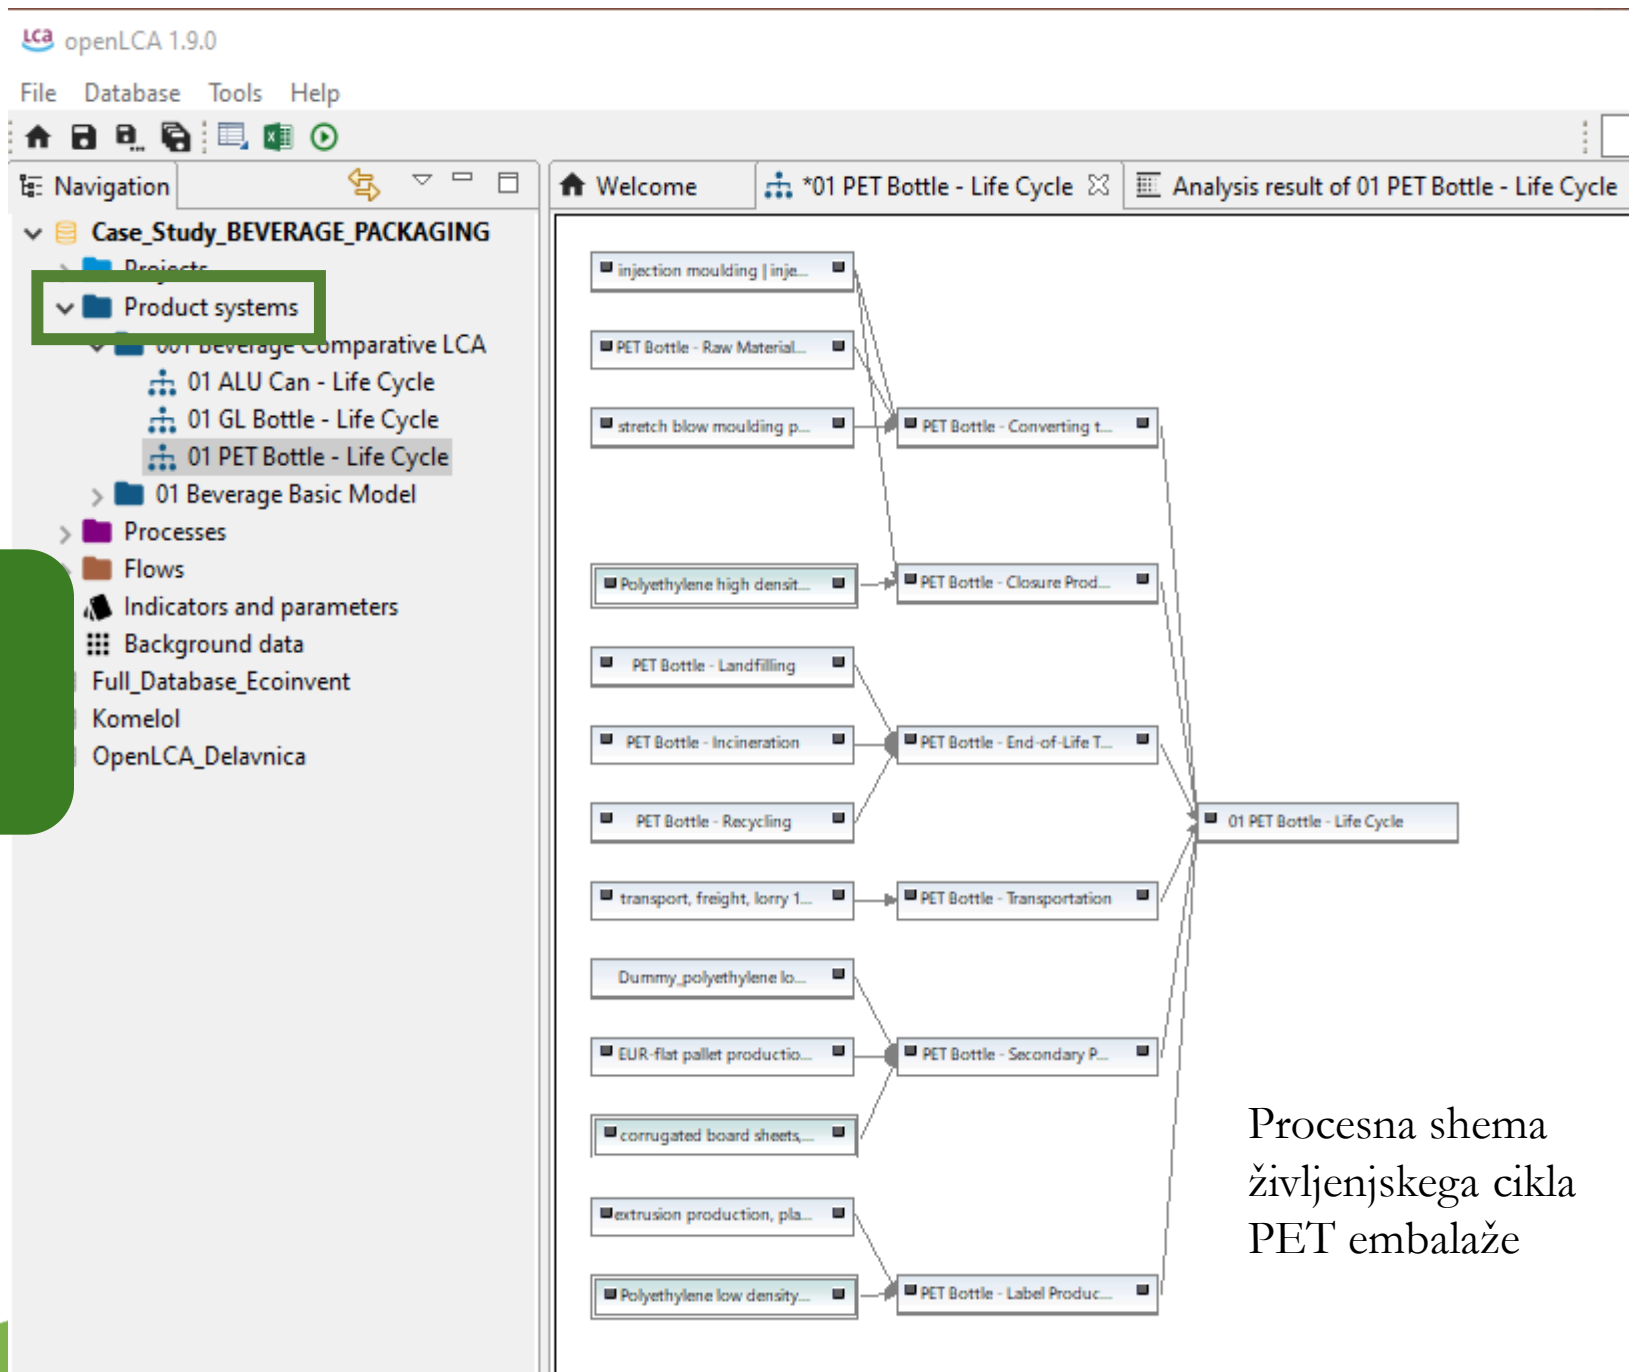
openLCA 1.9.0

File Database Tools Help

Navigation

Case_Study_BEVERAGE_PACKAGING
Projects
Product systems
001 Beverage Comparative LCA
01 ALU Can - Life Cycle
01 GL Bottle - Life Cycle
01 PET Bottle - Life Cycle
01 Beverage Basic Model
Processes
Flows
Indicators and parameters
Background data
Full_Database_Ecoinvent
Komelol
OpenLCA_Delavnica

Welcome
*01 PET Bottle - Life Cycle
Analysis result of 01 PET Bottle - Life Cycle

injection moulding | inje...
PET Bottle - Raw Material...
stretch blow moulding p...
PET Bottle - Converting t...
Polyethylene high densit...
PET Bottle - Closure Prod...
PET Bottle - Landfilling
PET Bottle - Incineration
PET Bottle - End-of-Life T...
PET Bottle - Recycling
01 PET Bottle - Life Cycle
transport, freight, lorry 1...
PET Bottle - Transportation
Dummy_polyethylene lo...
EUR-flat pallet productio...
PET Bottle - Secondary P...
corrugated board sheets,...
extrusion production, pla...
Polyethylene low density...
PET Bottle - Label Produc...

Procesna shema življenjskega cikla PET embalaže